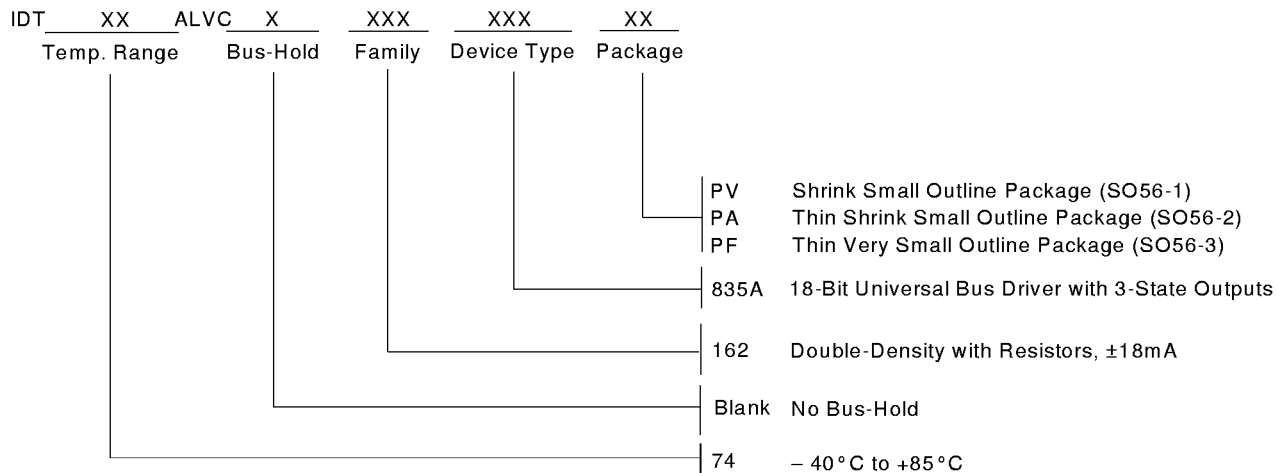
IDT XX ALVC X XXX XXX XX
Temp. Range Bus-Hold Family Device Type Package

PV Shrink Small Outline Package (SO56-1)
PA Thin Shrink Small Outline Package (SO56-2)
PF Thin Very Small Outline Package (SO56-3)

835A 18-Bit Universal Bus Driver with 3-State Outputs

162 Double-Density with Resistors, ±18mA

Blank No Bus-Hold

74 – 40°C to +85°C